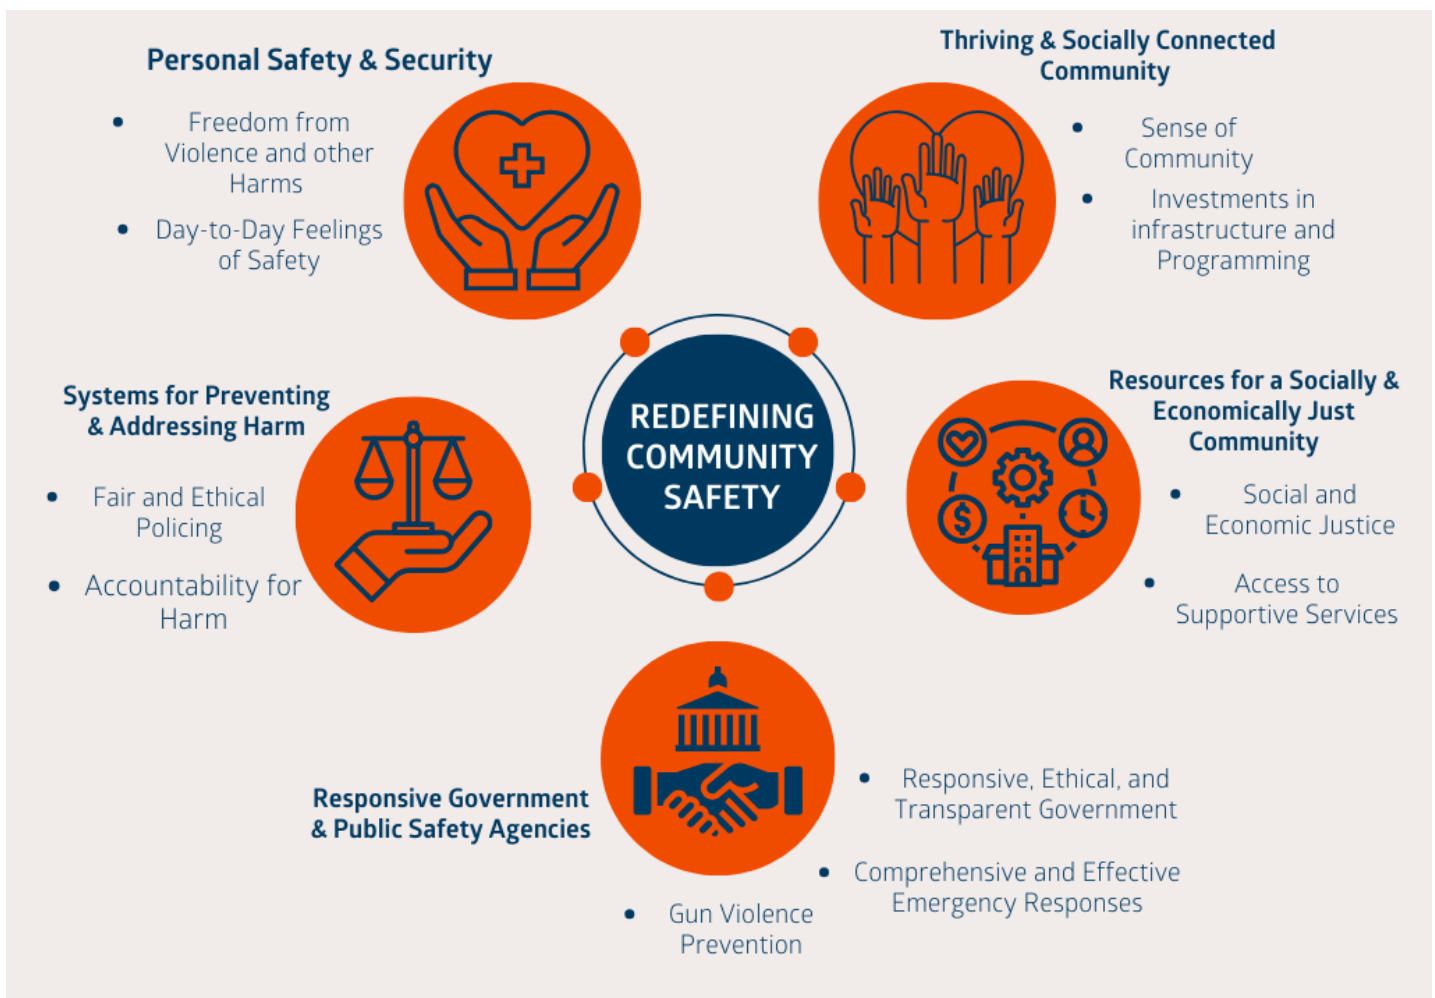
Personal Safety & Security

• Freedom from Violence and other Harms

• Day-to-Day Feelings of Safety

Thriving & Socially Connected Community

• Sense of Community

• Investments in infrastructure and Programming

REDEFINING COMMUNITY SAFETY

Systems for Preventing & Addressing Harm

• Fair and Ethical Policing

• Accountability for Harm

Resources for a Socially & Economically Just Community

• Social and Economic Justice

• Access to Supportive Services

$

Responsive Government & Public Safety Agencies

• Responsive, Ethical, and Transparent Government

• Comprehensive and Effective Emergency Responses

• Gun Violence Prevention